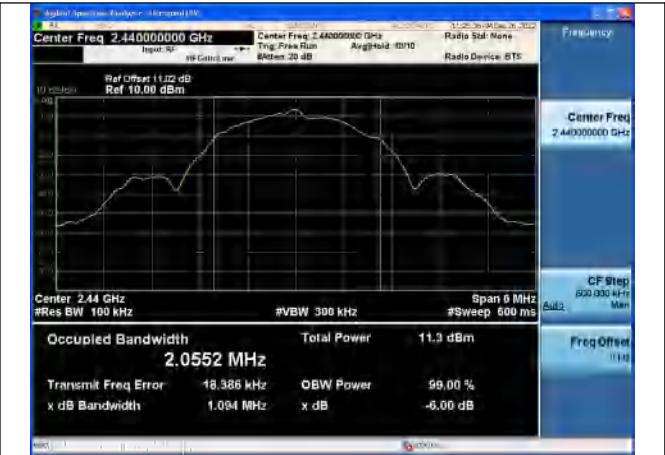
Center Freq 2.440000000 GHz

Input: RF

IFGain:Low

Center Freq: 2.440000000 GHz
Trig: Free Run
#Atten: 20 dB

Avg|Hold: 10/10

Radio Std: None

Radio Device: BTS

Frequency

Ref Offset 11.02 dB
Ref 10.00 dBm

Center Freq
2.440000000 GHz

Center 2.44 GHz
#Res BW 100 kHz

#VBW 300 kHz

Span 6 MHz
#Sweep 600 ms

CF Step
600.000 kHz
Auto Man

Occupied Bandwidth

2.0552 MHz

Total Power 11.3 dBm

Freq Offset
0 Hz

Transmit Freq Error 18.386 kHz

OBW Power 99.00 %

x dB Bandwidth 1.094 MHz

x dB -6.00 dB